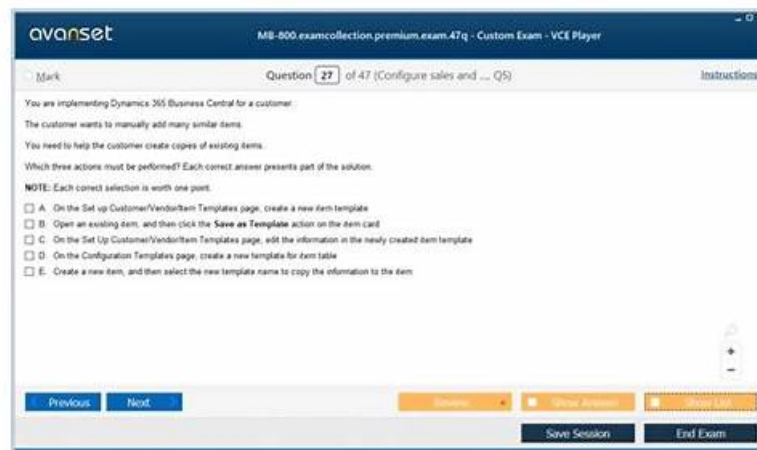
avanset

MB-800.examcollection.premium.exam.47q - Custom Exam - VCE Player

Mark

Question 27 of 47 (Configure sales and ... Q5)

Instructions

You are implementing Dynamics 365 Business Central for a customer.

The customer wants to manually add many similar items.

You need to help the customer create copies of existing items.

Which three actions must be performed? Each correct answer presents part of the solution.

NOTE: Each correct selection is worth one point.

A. On the Set up Customer/Vendor/Item Templates page, create a new item template

B. Open an existing item, and then click the Save as Template action on the item card

C. On the Set Up Customer/Vendor/Item Templates page, edit the information in the newly created item template

D. On the Configuration Templates page, create a new template for item table

E. Create a new item, and then select the new template name to copy the information to the item

+
−

Previous

Next

Review

Show Answer

Show List

Save Session

End Exam